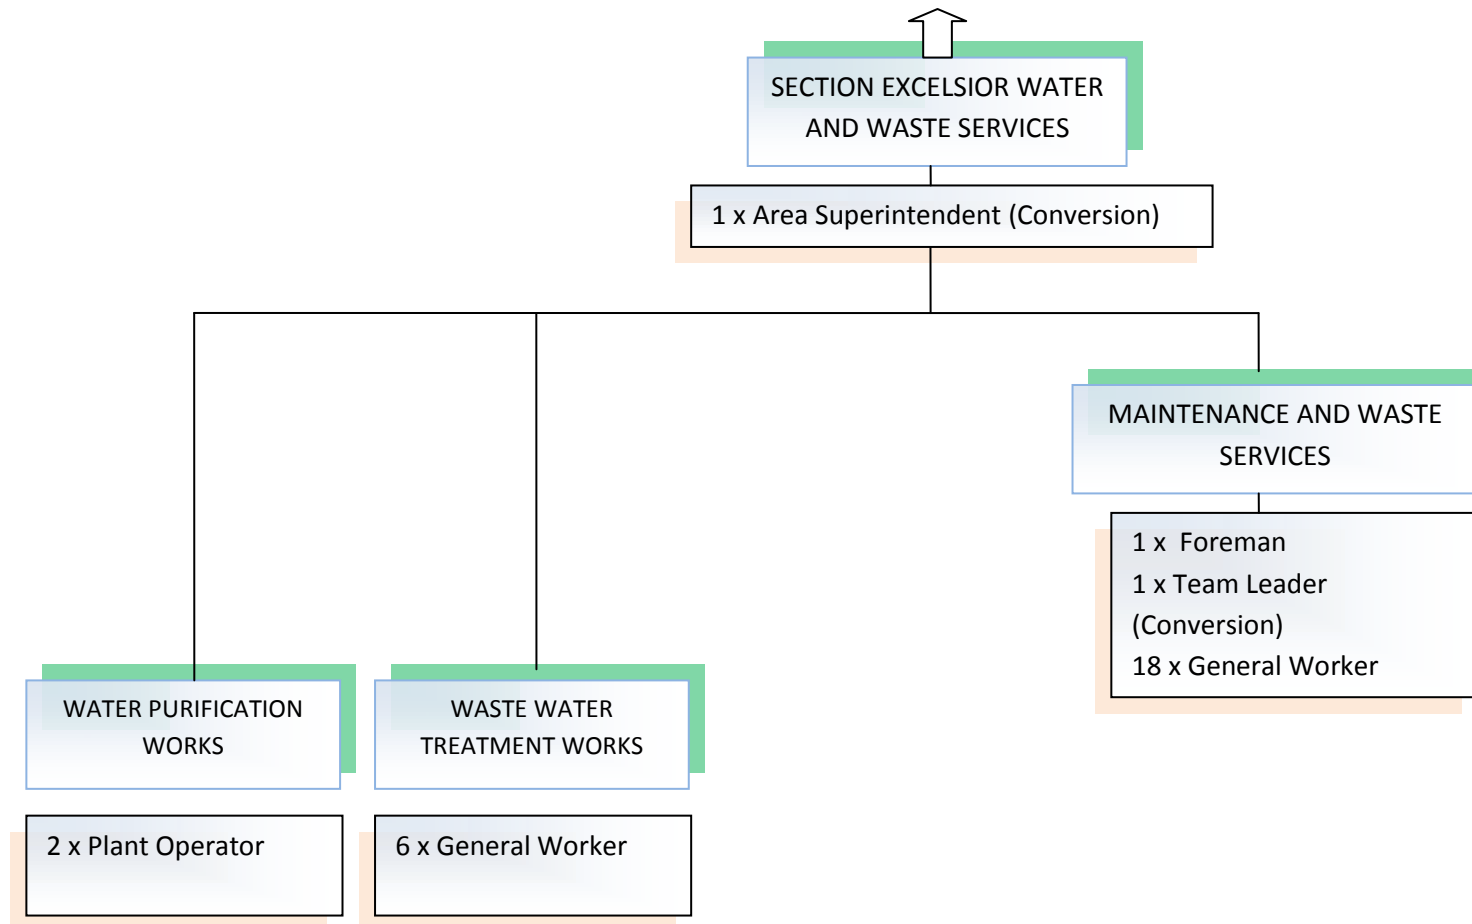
SECTION EXCELSIOR WATER AND WASTE SERVICES

1 x Area Superintendent (Conversion)

MAINTENANCE AND WASTE SERVICES

1 x Foreman
1 x Team Leader (Conversion)
18 x General Worker

WATER PURIFICATION WORKS

2 x Plant Operator

WASTE WATER TREATMENT WORKS

6 x General Worker